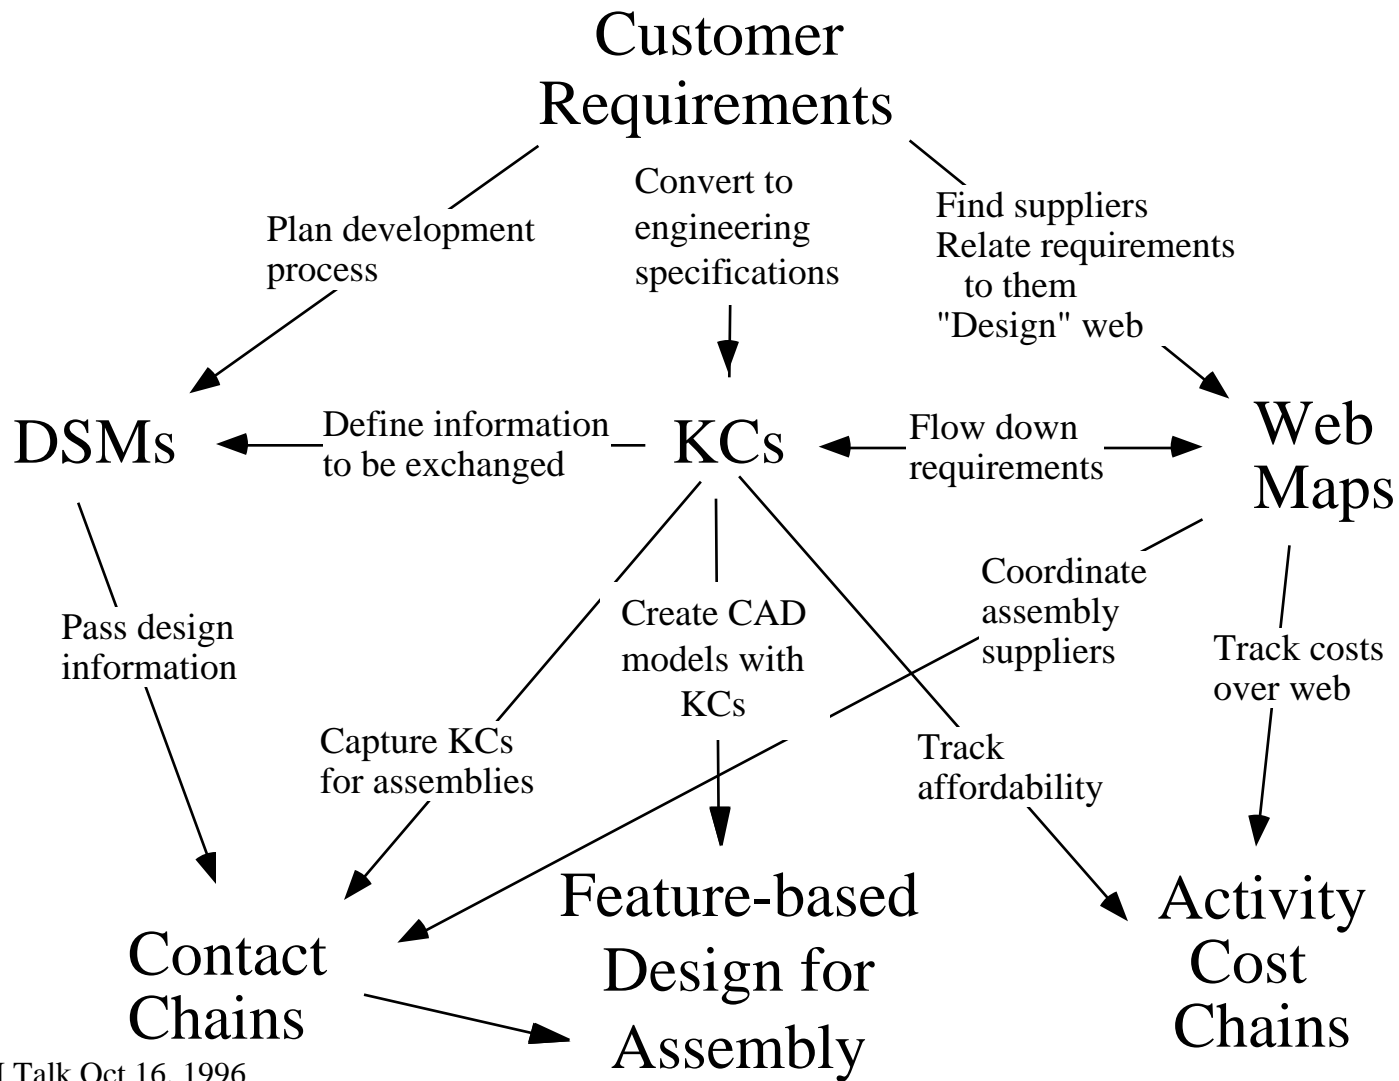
Customer Requirements

Plan development process

Convert to engineering specifications

Find suppliers
Relate requirements to them
"Design" web

DSMs

Define information to be exchanged

KCs

Flow down requirements

Web Maps

Pass design information

Create CAD models with KCs

Coordinate assembly suppliers

Track costs over web

Capture KCs for assemblies

Track affordability

Contact Chains

Feature-based Design for Assembly

Activity Cost Chains

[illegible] Talk Oct 16, 1996